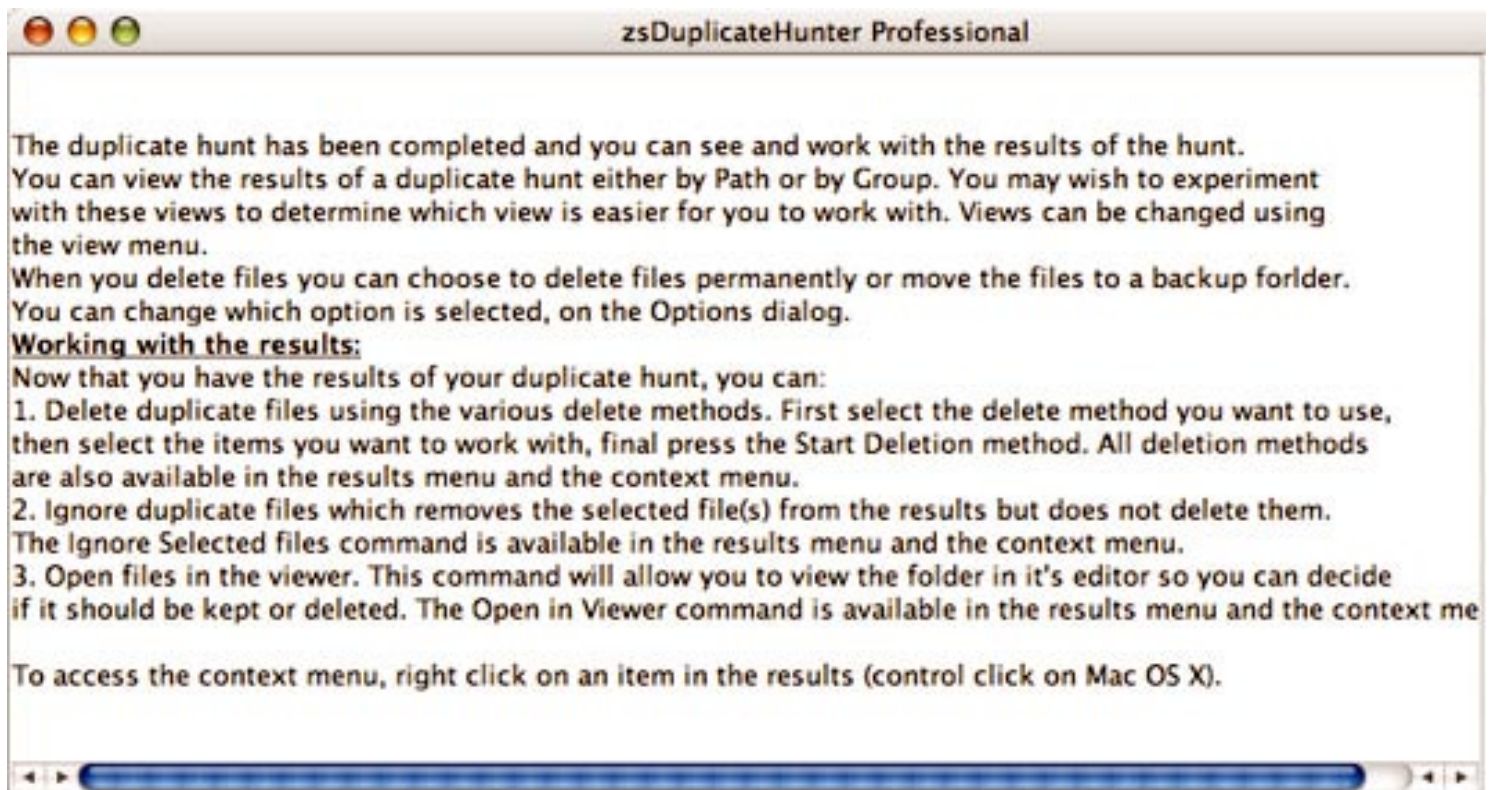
zsDuplicateHunter Professional

The duplicate hunt has been completed and you can see and work with the results of the hunt.
You can view the results of a duplicate hunt either by Path or by Group. You may wish to experiment with these views to determine which view is easier for you to work with. Views can be changed using the view menu.
When you delete files you can choose to delete files permanently or move the files to a backup forlder.
You can change which option is selected, on the Options dialog.
Working with the results:
Now that you have the results of your duplicate hunt, you can:
1. Delete duplicate files using the various delete methods. First select the delete method you want to use, then select the items you want to work with, final press the Start Deletion method. All deletion methods are also available in the results menu and the context menu.
2. Ignore duplicate files which removes the selected file(s) from the results but does not delete them.
The Ignore Selected files command is available in the results menu and the context menu.
3. Open files in the viewer. This command will allow you to view the folder in it's editor so you can decide if it should be kept or deleted. The Open in Viewer command is available in the results menu and the context me

To access the context menu, right click on an item in the results (control click on Mac OS X).